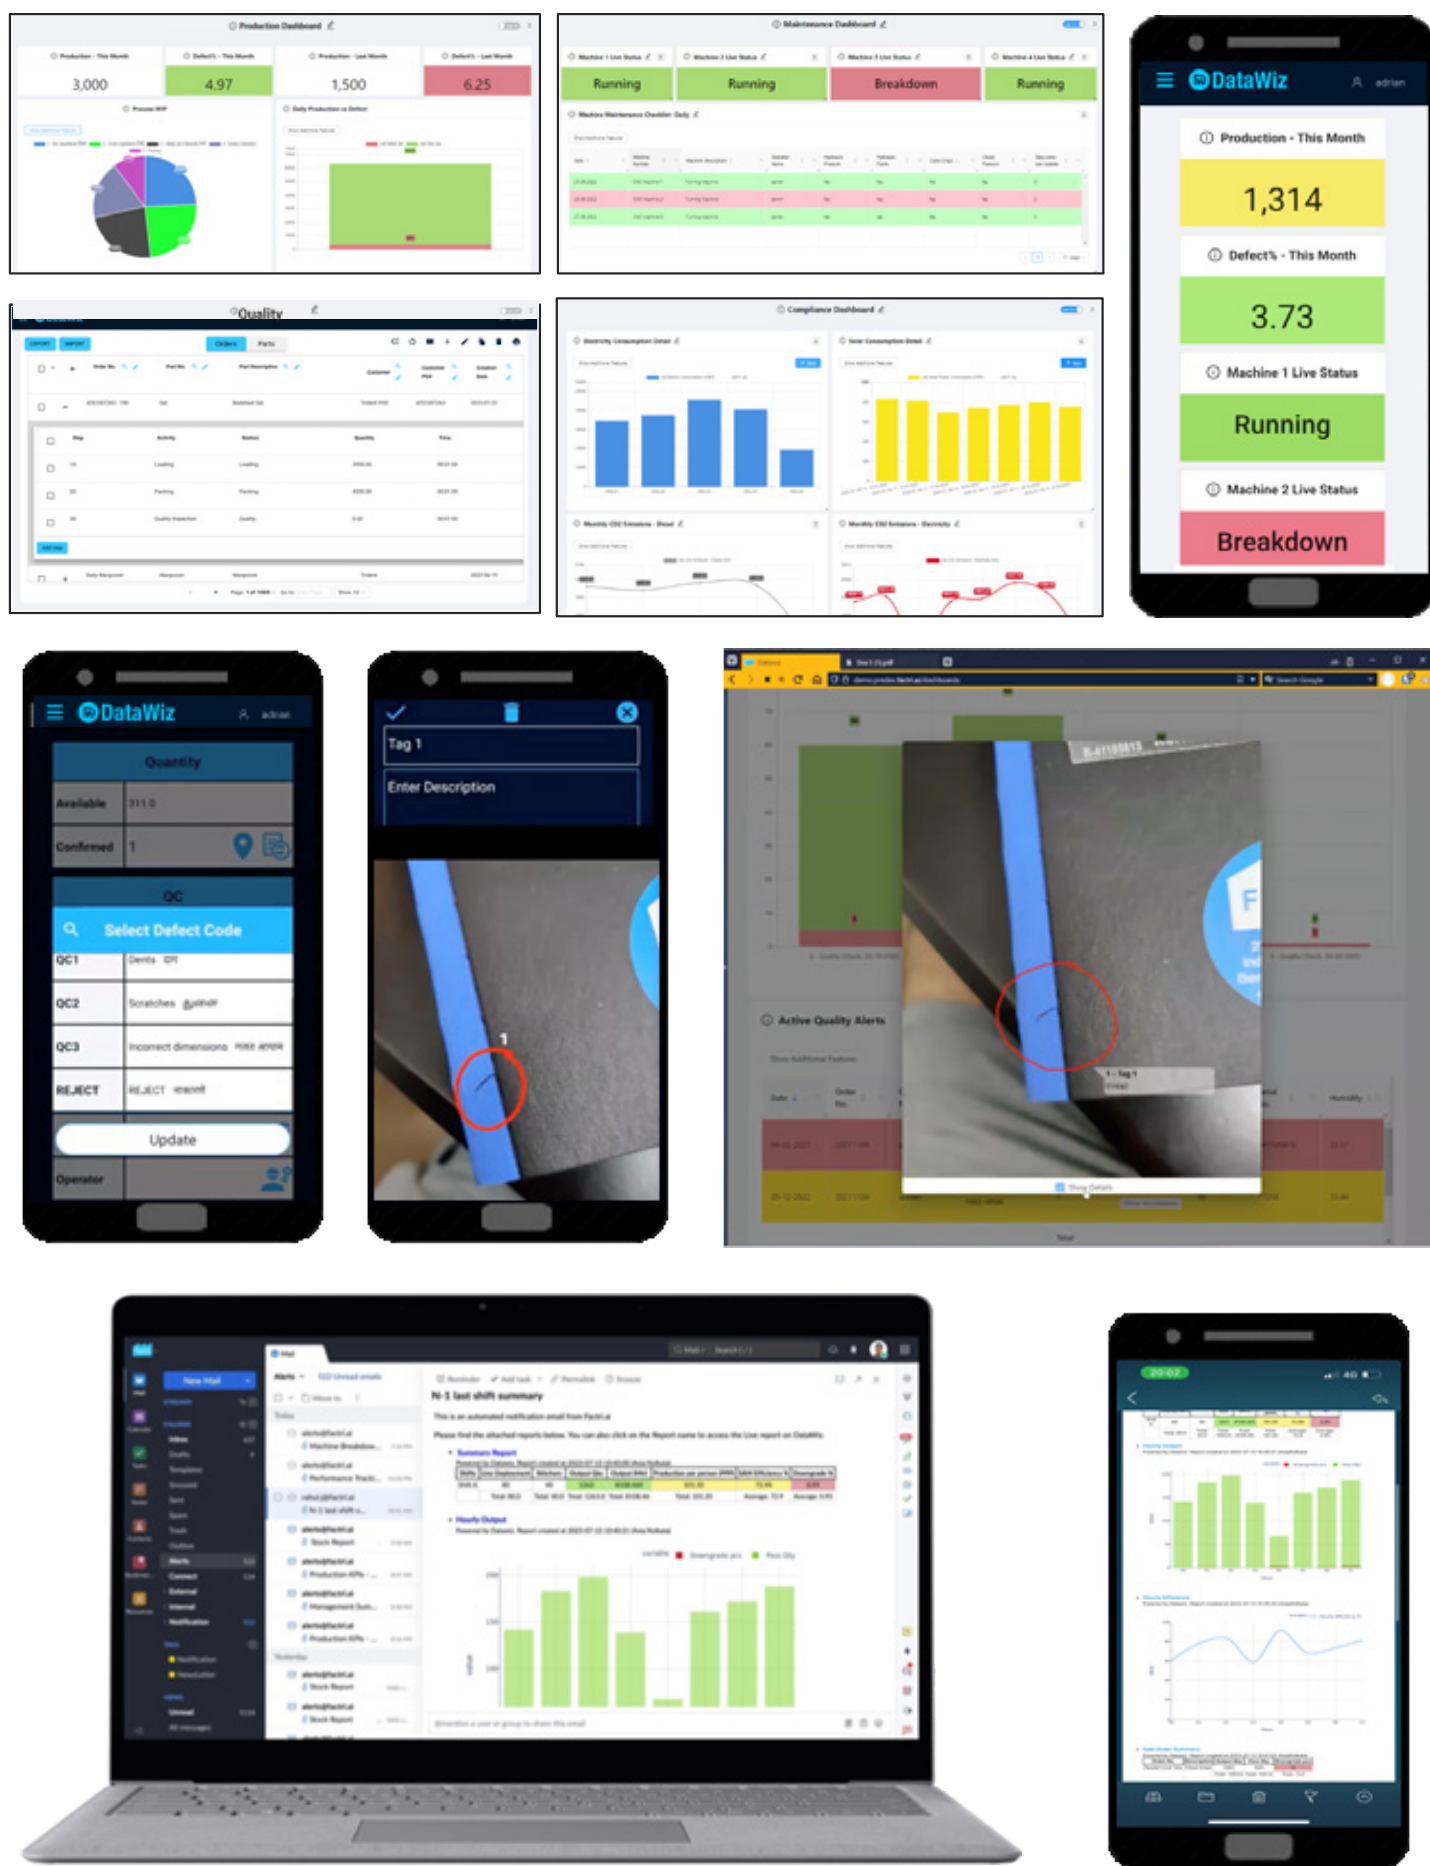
Production Dashboard

Production - This Month
3,000

Defect% - This Month
4.97

Production - Last Month
1,500

Defect% - Last Month
6.25

Process WIP

Daily Production vs Defect

Maintenance Dashboard

Machine 1 Live Status
Running

Machine 2 Live Status
Running

Machine 3 Live Status
Breakdown

Machine 4 Live Status
Running

Machine Maintenance Checklist Daily

Quality

Orders
Parts

Compliance Dashboard

Electricity Consumption Detail

Solar Consumption Detail

Monthly CO2 Emissions - Diesel

Monthly CO2 Emissions - Electricity

DataWiz
adrian

Production - This Month
1,314

Defect% - This Month
3.73

Machine 1 Live Status
Running

Machine 2 Live Status
Breakdown

DataWiz
adrian

Quantity
Available 311.0
Confirmed 1

QC
Select Defect Code
QC1 Dents
QC2 Scratches
QC3 Incorrect dimensions
REJECT REJECT
Update
Operator

Tag 1
Enter Description
1

Active Quality Alerts
1 - Tag 1

New Mail
Alerts
N-1 last shift summary
This is an automated notification email from Factri.ai
Summary Report
Hourly Output

20:02